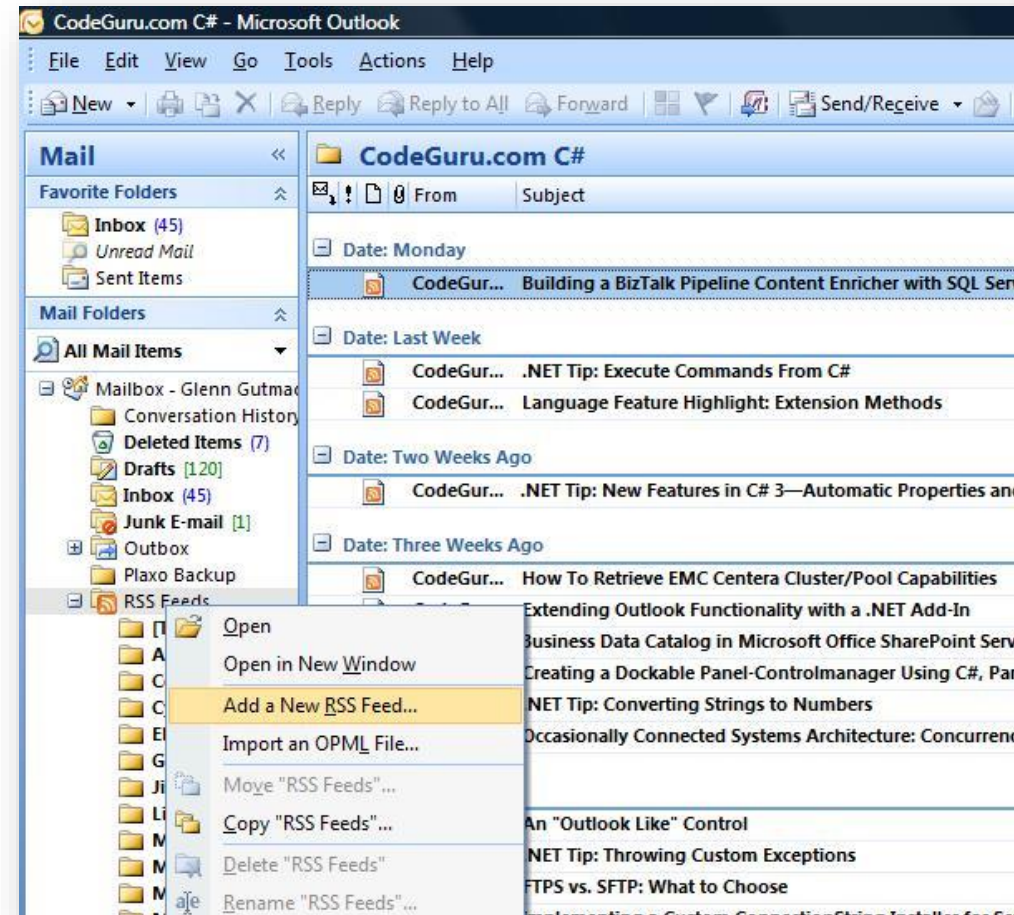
CodeGuru.com C# - Microsoft Outlook

File Edit View Go Tools Actions Help

New | Reply | Reply to All | Forward | Send/Receive

Mail

Favorite Folders

Inbox (45)
Unread Mail
Sent Items

Mail Folders

All Mail Items

Mailbox - Glenn Gutmac
Conversation History
Deleted Items (7)
Drafts [120]
Inbox (45)
Junk E-mail [1]
Outbox
Plaxo Backup
RSS Feeds

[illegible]
A
C
C
E
G
Ji
Li
M
M
M

Open
Open in New Window
Add a New RSS Feed...
Import an OPML File...
Move "RSS Feeds"...
Copy "RSS Feeds"...
Delete "RSS Feeds"
Rename "RSS Feeds"...

CodeGuru.com C#

From | Subject

Date: Monday

CodeGur... Building a BizTalk Pipeline Content Enricher with SQL Serv

Date: Last Week

CodeGur... .NET Tip: Execute Commands From C#
CodeGur... Language Feature Highlight: Extension Methods

Date: Two Weeks Ago

CodeGur... .NET Tip: New Features in C# 3—Automatic Properties and

Date: Three Weeks Ago

CodeGur... How To Retrieve EMC Centera Cluster/Pool Capabilities
Extending Outlook Functionality with a .NET Add-In
Business Data Catalog in Microsoft Office SharePoint Serv
Creating a Dockable Panel-Controlmanager Using C#, Par
NET Tip: Converting Strings to Numbers
Occasionally Connected Systems Architecture: Concurrenc

An "Outlook Like" Control
NET Tip: Throwing Custom Exceptions
FTPS vs. SFTP: What to Choose
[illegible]